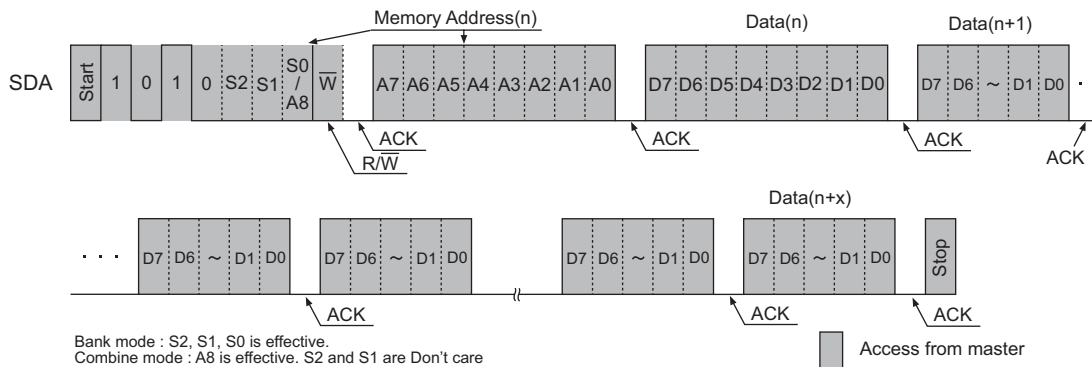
Memory Address(n)

Data(n)

Data(n+1)

SDA

Start

1

0

1

0

S2

S1

S0 / A8

$\overline{W}$

A7

A6

A5

A4

A3

A2

A1

A0

D7

D6

D5

D4

D3

D2

D1

D0

D7

D6

~

D1

D0

ACK

R/$\overline{W}$

ACK

ACK

ACK

Data(n+x)

· · ·

D7

D6

~

D1

D0

D7

D6

~

D1

D0

D7

D6

~

D1

D0

D7

D6

~

D1

D0

Stop

ACK

ACK

ACK

Bank mode : S2, S1, S0 is effective.
Combine mode : A8 is effective. S2 and S1 are Don't care

Access from master